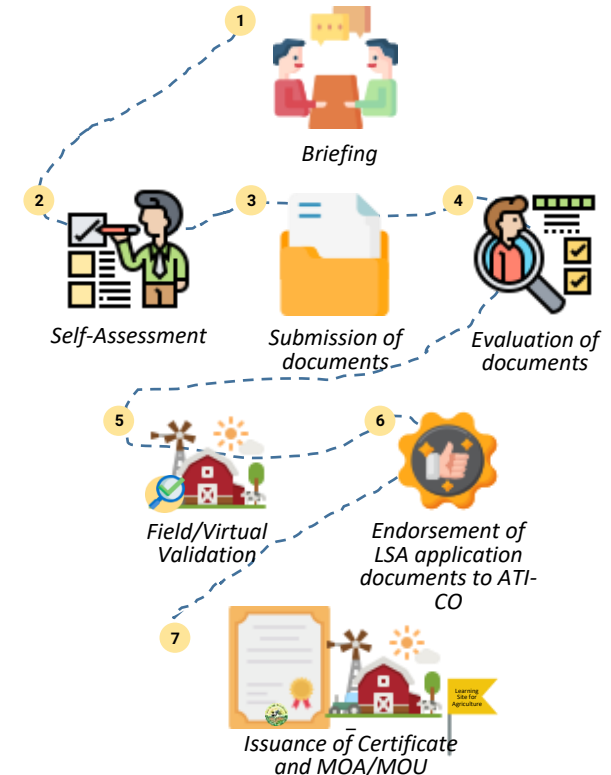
1

Briefing

2

Self-Assessment

3

Submission of documents

4

Evaluation of documents

5

Field/Virtual Validation

6

Endorsement of LSA application documents to ATI-CO

7

Learning Site for Agriculture

Issuance of Certificate and MOA/MOU